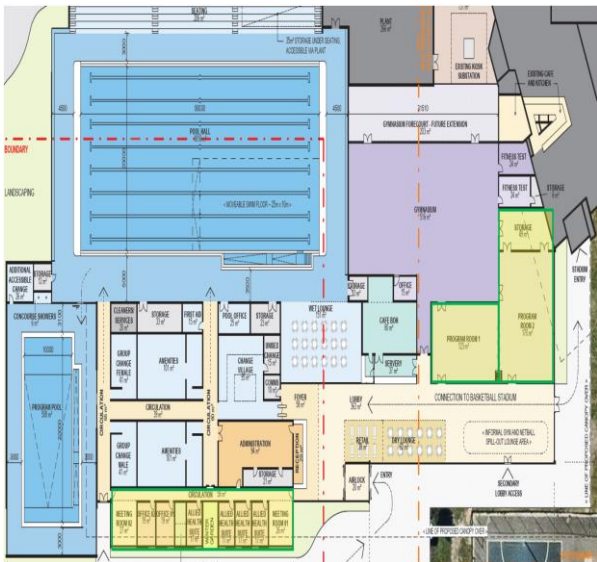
SEATING

25m² STORAGE UNDER SEATING ACCESSIBLE VIA PLANT

PLANT

EXISTING KIOSK SUBSTATION

EXISTING GATE AND KITCHEN

BOUNDARY

LANDSCAPING

POOL HALL

MOVEABLE SWIM FLOOR ~ 25m x 10m

GYMNASIUM FOREcourt - FUTURE EXTENSION

GYMNASIUM

FITNESS TEST

FITNESS TEST

STORAGE

STORAGE

STADIUM ENTRY

ADDITIONAL ACCESSIBLE CHANGE

CHANGE

CONCOURSE SHOWERS

PROGRAM POOL

CLEANERS SERVICES

STORAGE

FIRST AID

POOL OFFICE

STORAGE

WET LOUNGE

STORAGE

OFFICE

CAFE KIOSK

SERVERY

PROGRAM ROOM 1

PROGRAM ROOM 2

GROUP CHANGE FEMALE

AMENITIES

CHANGE VILLAGE

UNDER CHANGE

COMMS

CIRCULATION

CIRCULATION

CIRCULATION

FOYER

LOBBY

CONNECTION TO BASKETBALL STADIUM

GROUP CHANGE MALE

AMENITIES

ADMINISTRATION

RECEPTION

STORAGE

RETAIL

DRY LOUNGE

INFORMAL GYM AND NETBALL SPILL-OUT LOUNGE AREA

AIRLOCK

ENTRY

SECONDARY LOBBY ACCESS

CIRCULATION

MEETING ROOM 02

OFFICE

OFFICE

ALLIED HEALTH

ALLIED HEALTH

ALLIED HEALTH SUITE

ALLIED HEALTH SUITE

ALLIED HEALTH SUITE

MEETING ROOM 01

LINE OF PROPOSED CANOPY OVER

LINE OF PROPOSED CANOPY OVER